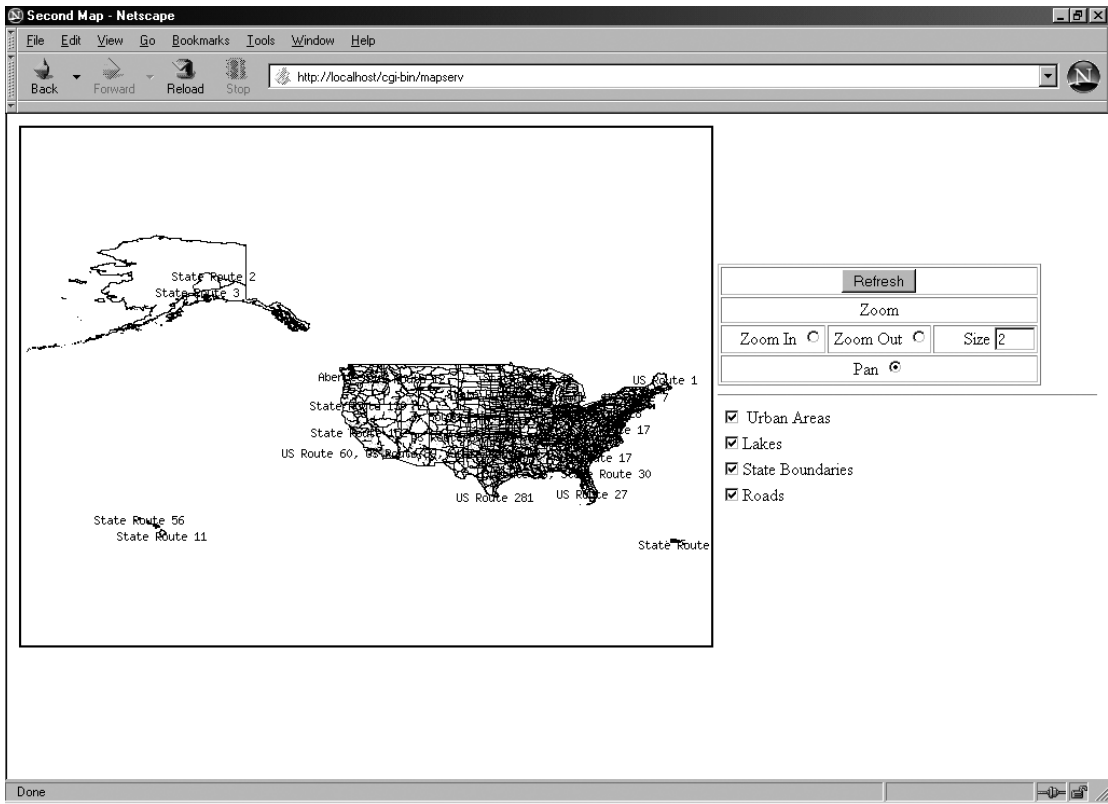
Second Map - Netscape

File Edit View Go Bookmarks Tools Window Help

Back Forward Reload Stop http://localhost/cgi-bin/mapserv

State Route 2
State Route 3
Aber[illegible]
US Route 1
State Route 1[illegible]
State Route 1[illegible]
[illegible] 17
US Route 60, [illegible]
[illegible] 17
Route 30
US Route 281
US Route 27
State Route 56
State Route 11
State Route

Refresh
Zoom
Zoom In
Zoom Out
Size 2
Pan

Urban Areas
Lakes
State Boundaries
Roads

Done